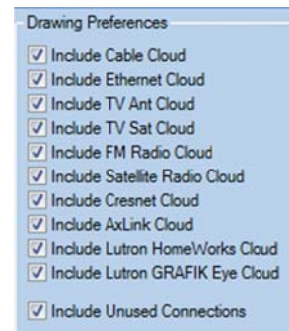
Drawing Preferences

Include Cable Cloud
Include Ethernet Cloud
Include TV Ant Cloud
Include TV Sat Cloud
Include FM Radio Cloud
Include Satellite Radio Cloud
Include Cresnet Cloud
Include AxLink Cloud
Include Lutron HomeWorks Cloud
Include Lutron GRAFIK Eye Cloud

Include Unused Connections